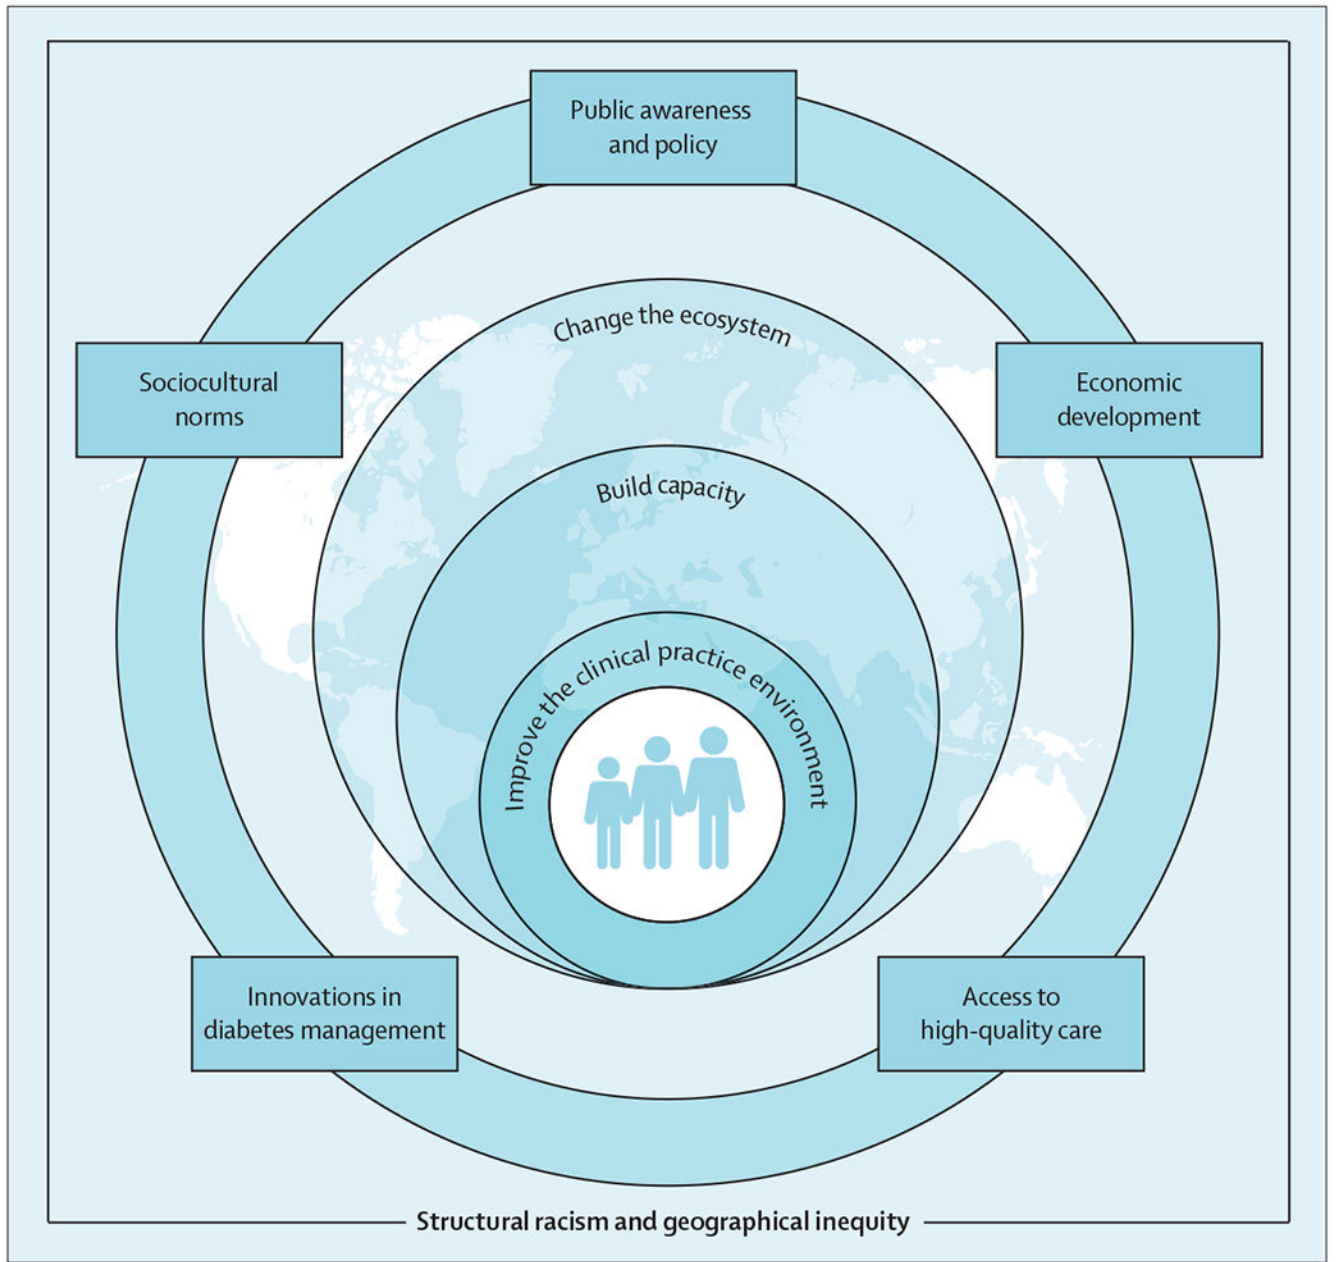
Public awareness and policy

Sociocultural norms

Economic development

Change the ecosystem

Build capacity

Improve the clinical practice environment

Innovations in diabetes management

Access to high-quality care

Structural racism and geographical inequity